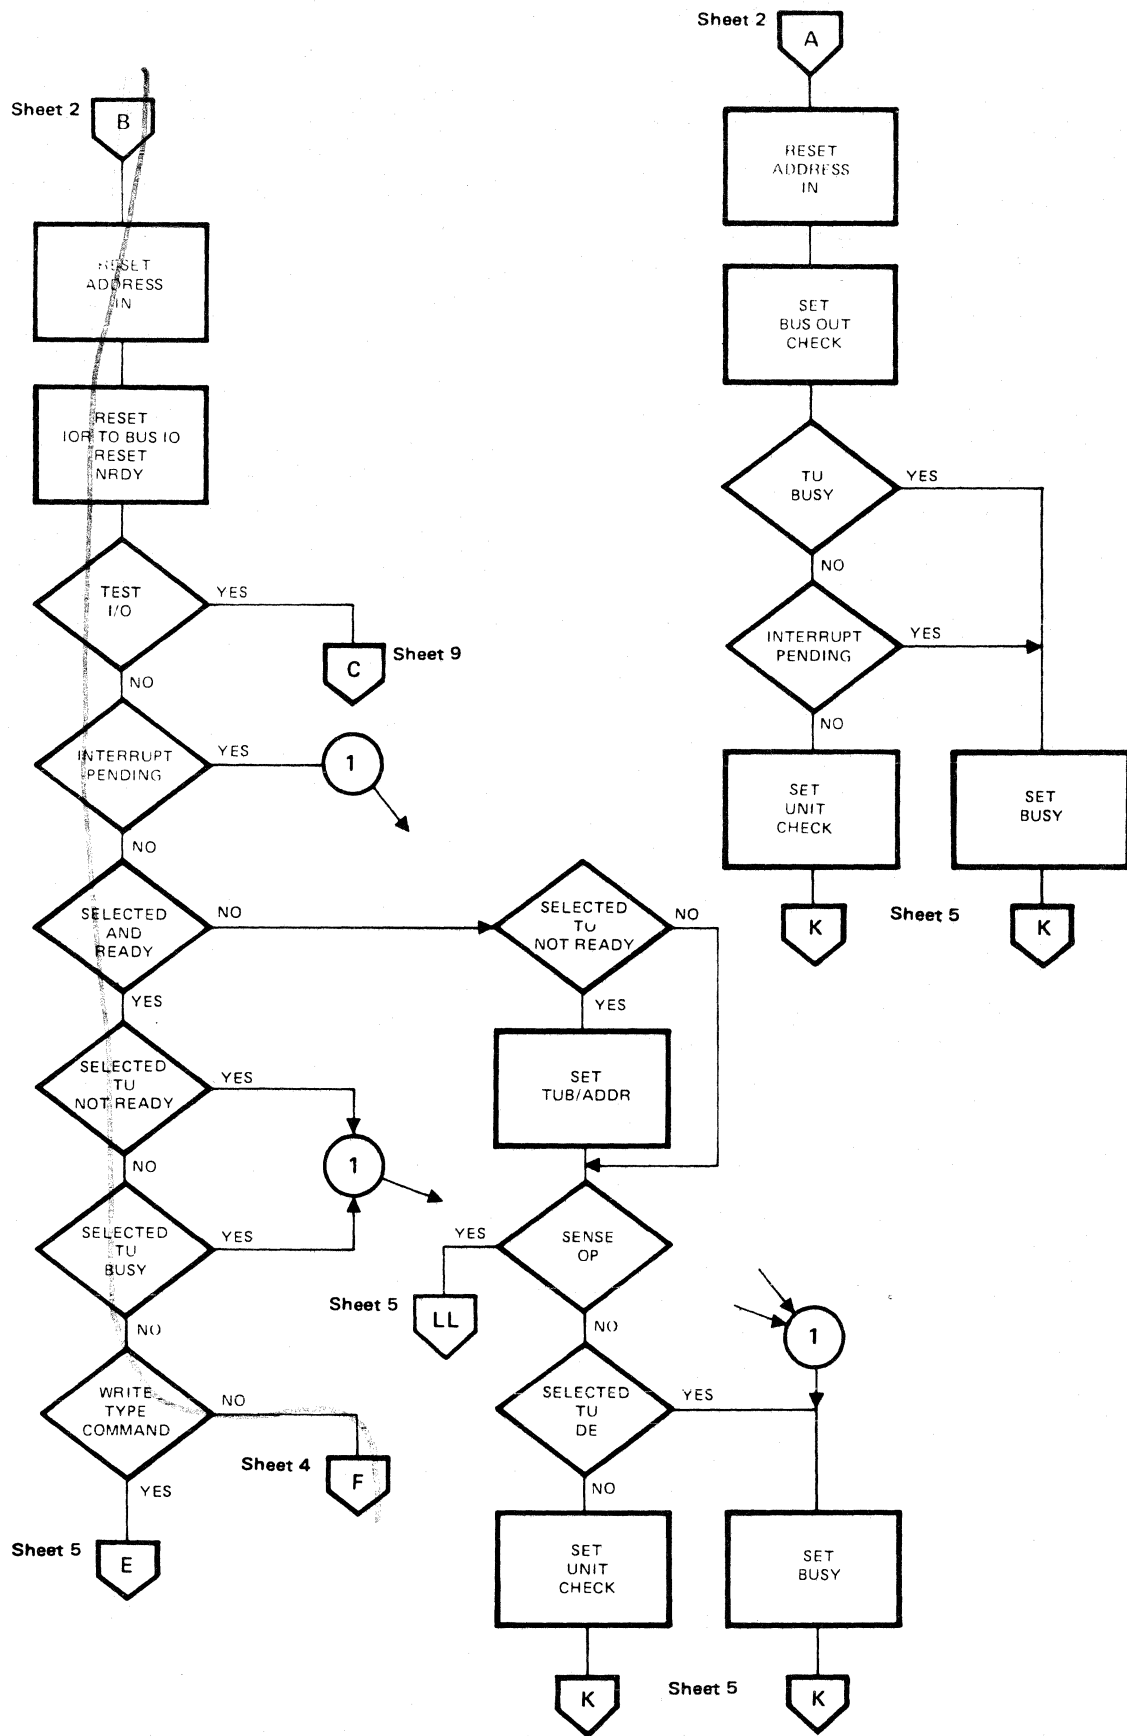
Sheet 2
B

RESET ADDRESS IN

RESET IOR TO BUS IO RESET NRDY

TEST I/O
YES
C
Sheet 9
NO

INTERRUPT PENDING
YES
1
NO

SELECTED AND READY
NO
YES

SELECTED TU NOT READY
YES
NO

1

SELECTED TU BUSY
YES
NO

WRITE TYPE COMMAND
NO
Sheet 4
F
YES
Sheet 5
E

Sheet 2
A

RESET ADDRESS IN

SET BUS OUT CHECK

TU BUSY
YES
NO

INTERRUPT PENDING
YES
NO

SET UNIT CHECK

SET BUSY

K
Sheet 5
K

SELECTED TU NOT READY
NO
YES

SET TUB/ADDR

SENSE OP
YES
Sheet 5
LL
NO

1

SELECTED TU DE
YES
NO

SET UNIT CHECK

SET BUSY

K
Sheet 5
K